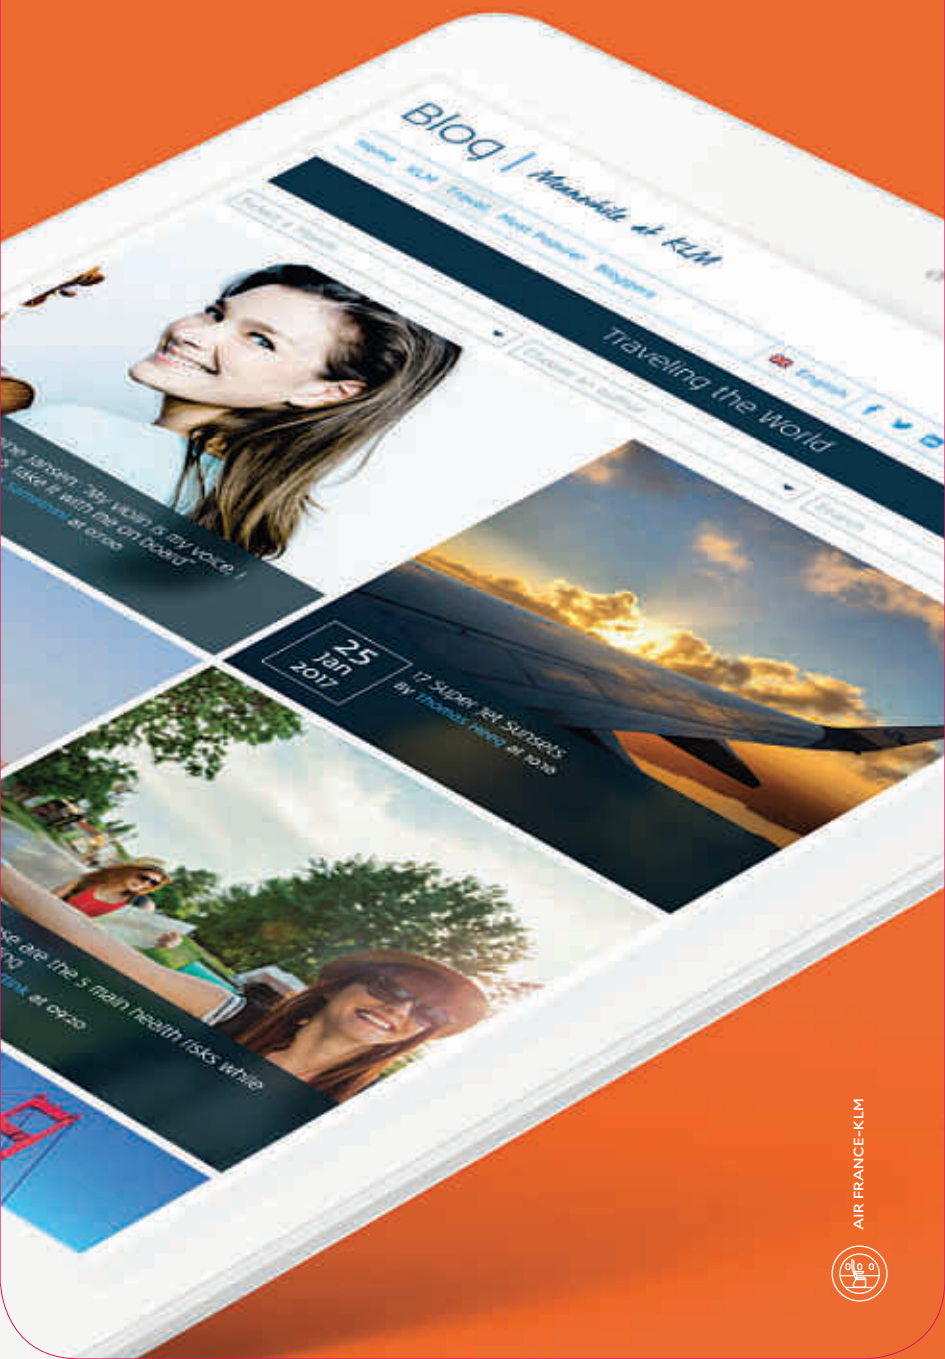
Blog | Mannenhile at KLM

Home KLM Travel Most Popular Bloggers

English

Traveling the World

Select a Month

Choose an Author

Search

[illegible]ne Jansen: "My violin is my voice, I take it with me on board"
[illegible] at 07:00

25 Jan 2017

17 Super Jet Sunsets
By Thomas Hoeg at 10:10

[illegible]se are the 5 main health risks while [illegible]ng
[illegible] at 09:20

AIR FRANCE-KLM